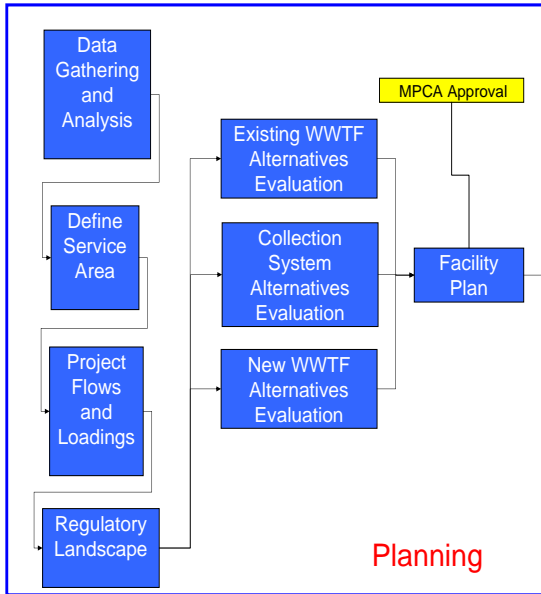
Data Gathering and Analysis

Define Service Area

Project Flows and Loadings

Regulatory Landscape

Existing WWTF Alternatives Evaluation

Collection System Alternatives Evaluation

New WWTF Alternatives Evaluation

MPCA Approval

Facility Plan

Planning